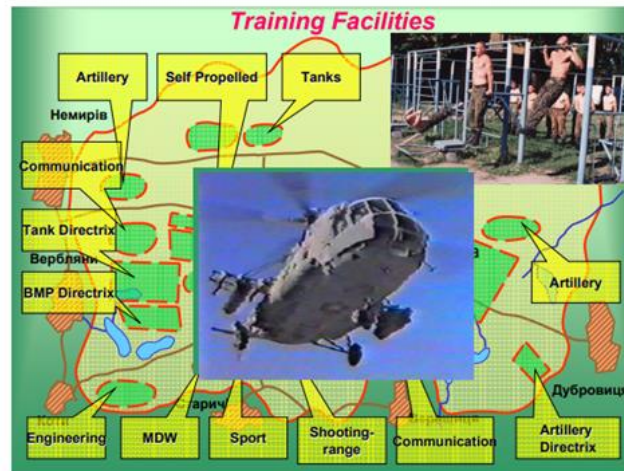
Training Facilities

Artillery

Self Propelled

Tanks

Немирів

Communication

Tank Directrix

Вербляни

BMP Directrix

Artillery

Дубровиця

Коти

Engineering

MDW

Sport

Shooting-range

Communication

Artillery Directrix